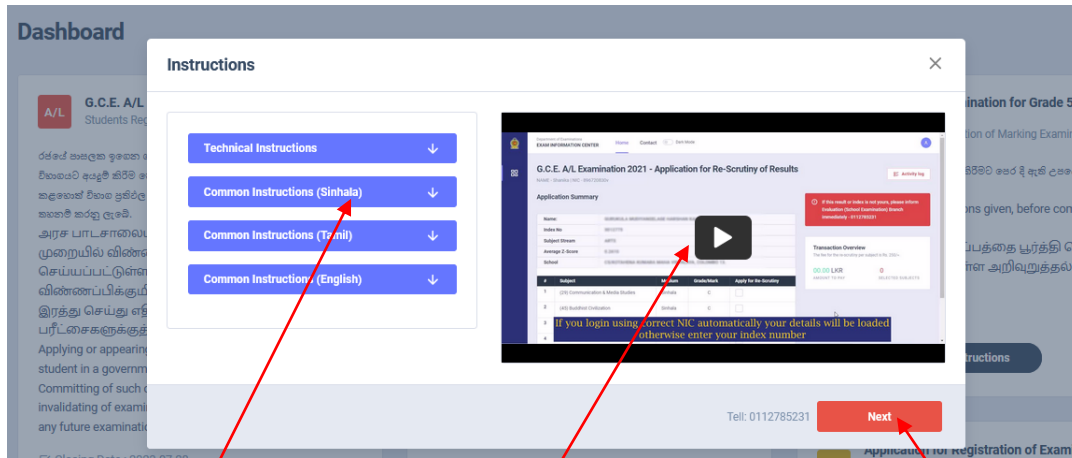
Dashboard

A/L G.C.E. A/L
Students Reg

රජයේ පාසලක ඉගෙන
විභාගයට අයදුම් කිරීම
කළහොත් විභාග ප්‍රතිඵල
තහනම් කරනු ලැබේ.
அரச பாடசாலை
முறையில் விண்ண
செய்யப்பட்டுள்ள
விண்ணப்பிக்கும்
இரத்து செய்து எதி
பரீட்சைகளுக்குக்
Applying or appearing
student in a governm
Committing of such
invalidating of examin
any future examinatio

Instructions

Technical Instructions
Common Instructions (Sinhala)
Common Instructions (Tamil)
Common Instructions (English)

Department of Examinations
EXAM INFORMATION CENTER
Home Contact Dark Mode
G.C.E. A/L Examination 2021 - Application for Re-Scrutiny of Results
Activity log
Application Summary
Name
Index No
Subject Stream
Average Z-Score
School
If this result or index is not yours, please inform Evaluation (School Examination) Branch immediately - 0112785231
Transaction Overview
00.00 LKR
0
# Subject Medium Grade/Mark Apply for Re-Scrutiny
1 (20) Communication & Media Studies Sinhala
2 (43) Buddhist Civilization Sinhala
3
4
If you login using correct NIC automatically your details will be loaded otherwise enter your index number

Tell: 0112785231
Next

ination for Grade 5
of Marking Examin
ons given, before con
structions
Application for Registration of Exam